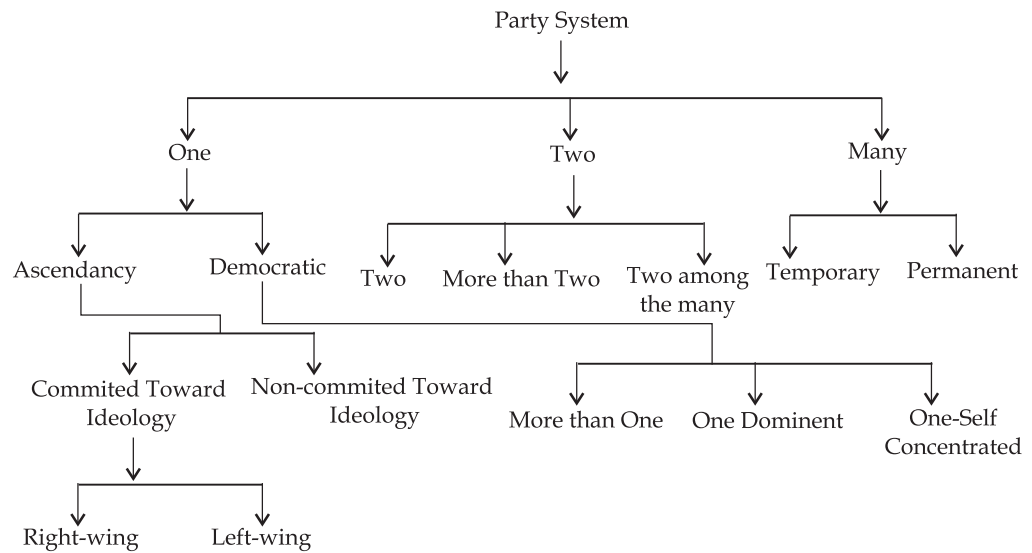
Party System

One

Two

Many

Ascendancy

Democratic

Two

More than Two

Two among the many

Temporary

Permanent

Commited Toward Ideology

Non-commited Toward Ideology

More than One

One Dominent

One-Self Concentrated

Right-wing

Left-wing